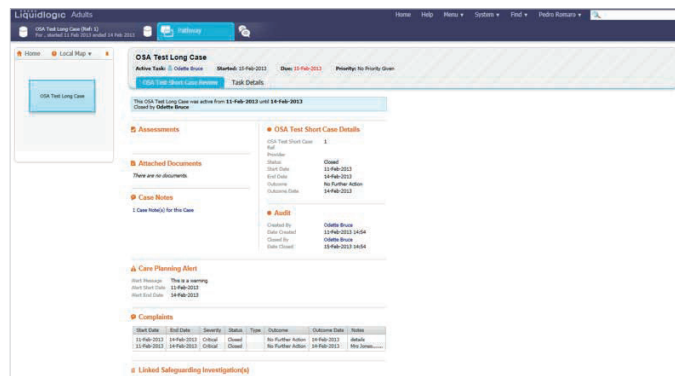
Liquidlogic Adults

OSA Test Long Case (Ref: 1)
For , started 11 Feb 2013 ended 14 Feb 2013

Pathway

Home Help Menu ▾ System ▾ Find ▾ Pedro Romero ▾

Home Local Map ▾

OSA Test Long Case

OSA Test Long Case

Active Task: Odette Bruce Started: 15-Feb-2013 Due: 15-Feb-2013 Priority: No Priority Given

OSA Test Short Case Review Task Details

This OSA Test Long Case was active from 11-Feb-2013 until 14-Feb-2013
Closed by Odette Bruce

Assessments

Attached Documents

There are no documents.

Case Notes

1 Case Note(s) for this Case

OSA Test Short Case Details

OSA Test Short Case Ref 1
Provider
Status Closed
Start Date 11-Feb-2013
End Date 14-Feb-2013
Outcome No Further Action
Outcome Date 14-Feb-2013

Audit

Created By Odette Bruce
Date Created 11-Feb-2013 14:54
Closed By Odette Bruce
Date Closed 15-Feb-2013 14:54

Care Planning Alert

Alert Message This is a warning
Alert Start Date 11-Feb-2013
Alert End Date 14-Feb-2013

Complaints

| Start Date | End Date | Severity | Status | Type | Outcome | Outcome Date | Notes |
|---|---|---|---|---|---|---|---|
| 11-Feb-2013 | 14-Feb-2013 | Critical | Closed | | No Further Action | 14-Feb-2013 | details |
| 11-Feb-2013 | 14-Feb-2013 | Critical | Closed | | No Further Action | 14-Feb-2013 | Mrs Jones...... |

Linked Safeguarding Investigation(s)